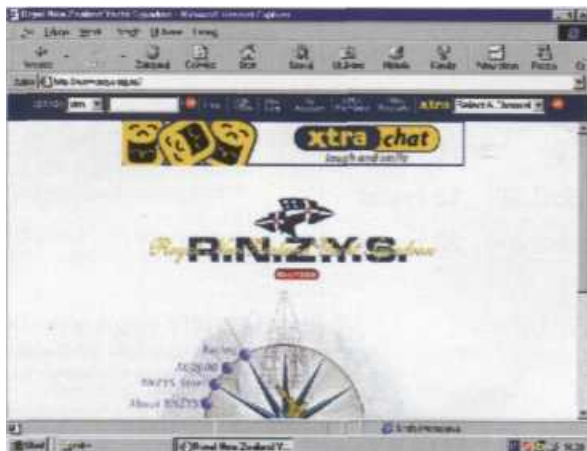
Royal New Zealand Yacht Squadron - Microsoft Internet Explorer
File Edit View Go Favorites Help
Back Forward Stop Refresh Home Search Favorites History Mail Print
Address http://www.rnzys.org.nz/
xtra Select A Channel
xtra chat
laugh and rally
R.N.Z.Y.S.
Racing
AC2000
RNZYS Store
About RNZYS
Start Royal New Zealand Y...